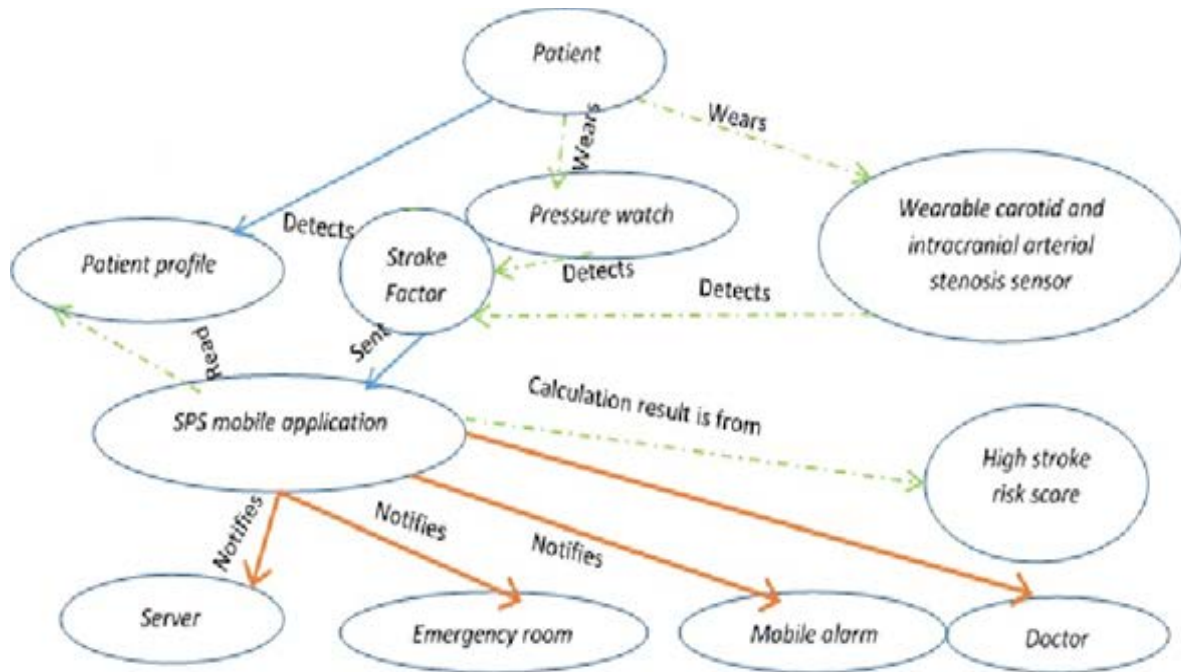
Patient

Wears

Wears

Pressure watch

Wearable carotid and intracranial arterial stenosis sensor

Detects

Patient profile

Stroke Factor

Detects

Detects

Read

Sent

SPS mobile application

Calculation result is from

High stroke risk score

Notifies

Notifies

Notifies

Server

Emergency room

Mobile alarm

Doctor